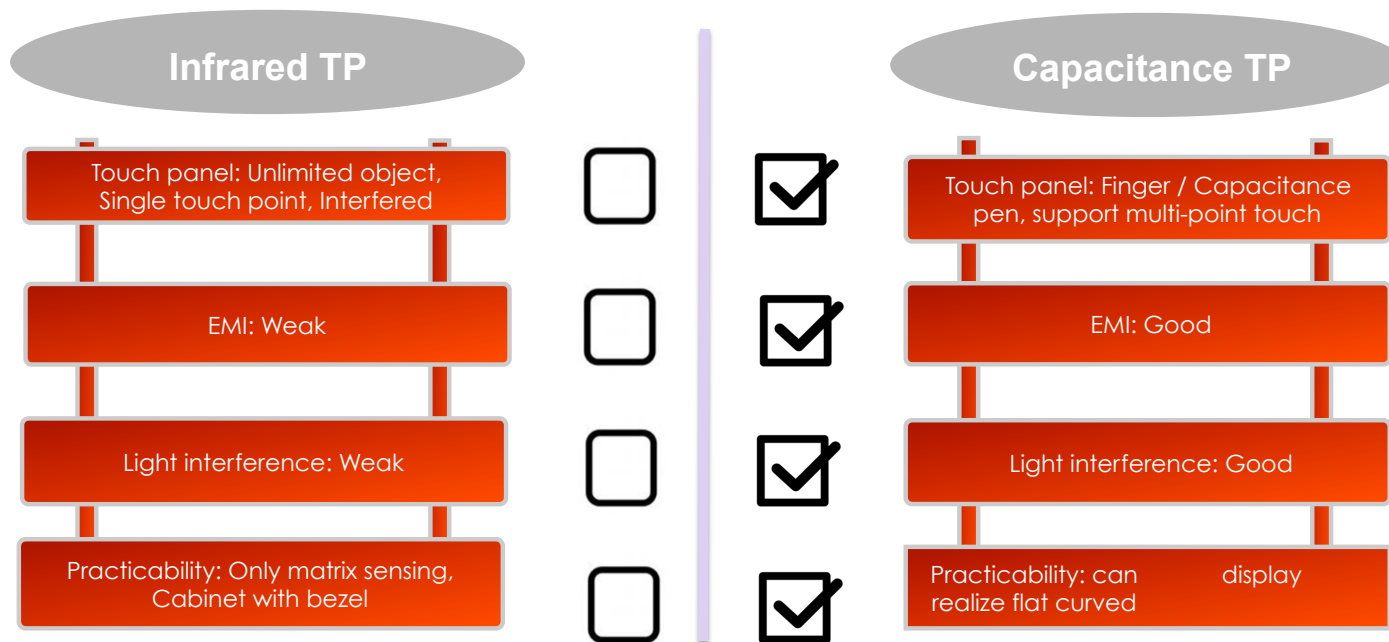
Infrared TP

Touch panel: Unlimited object, Single touch point, Interfered

EMI: Weak

Light interference: Weak

Practicability: Only matrix sensing, Cabinet with bezel

Capacitance TP

Touch panel: Finger / Capacitance pen, support multi-point touch

EMI: Good

Light interference: Good

Practicability: can display realize flat curved